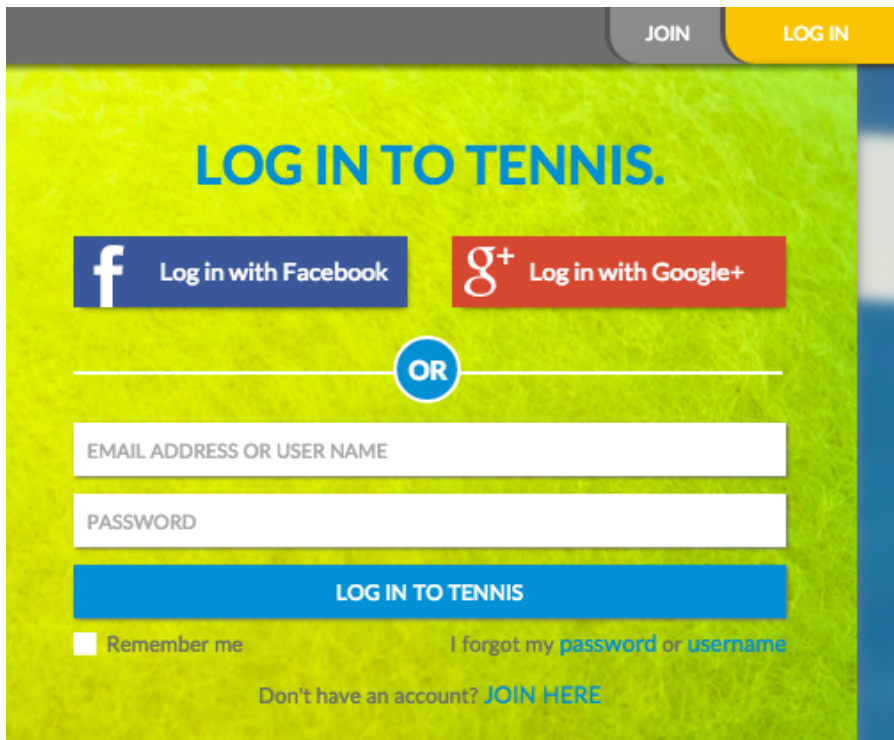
JOIN LOG IN

LOG IN TO TENNIS.

f Log in with Facebook

g+ Log in with Google+

OR

EMAIL ADDRESS OR USER NAME

PASSWORD

LOG IN TO TENNIS

Remember me

I forgot my password or username

Don't have an account? JOIN HERE